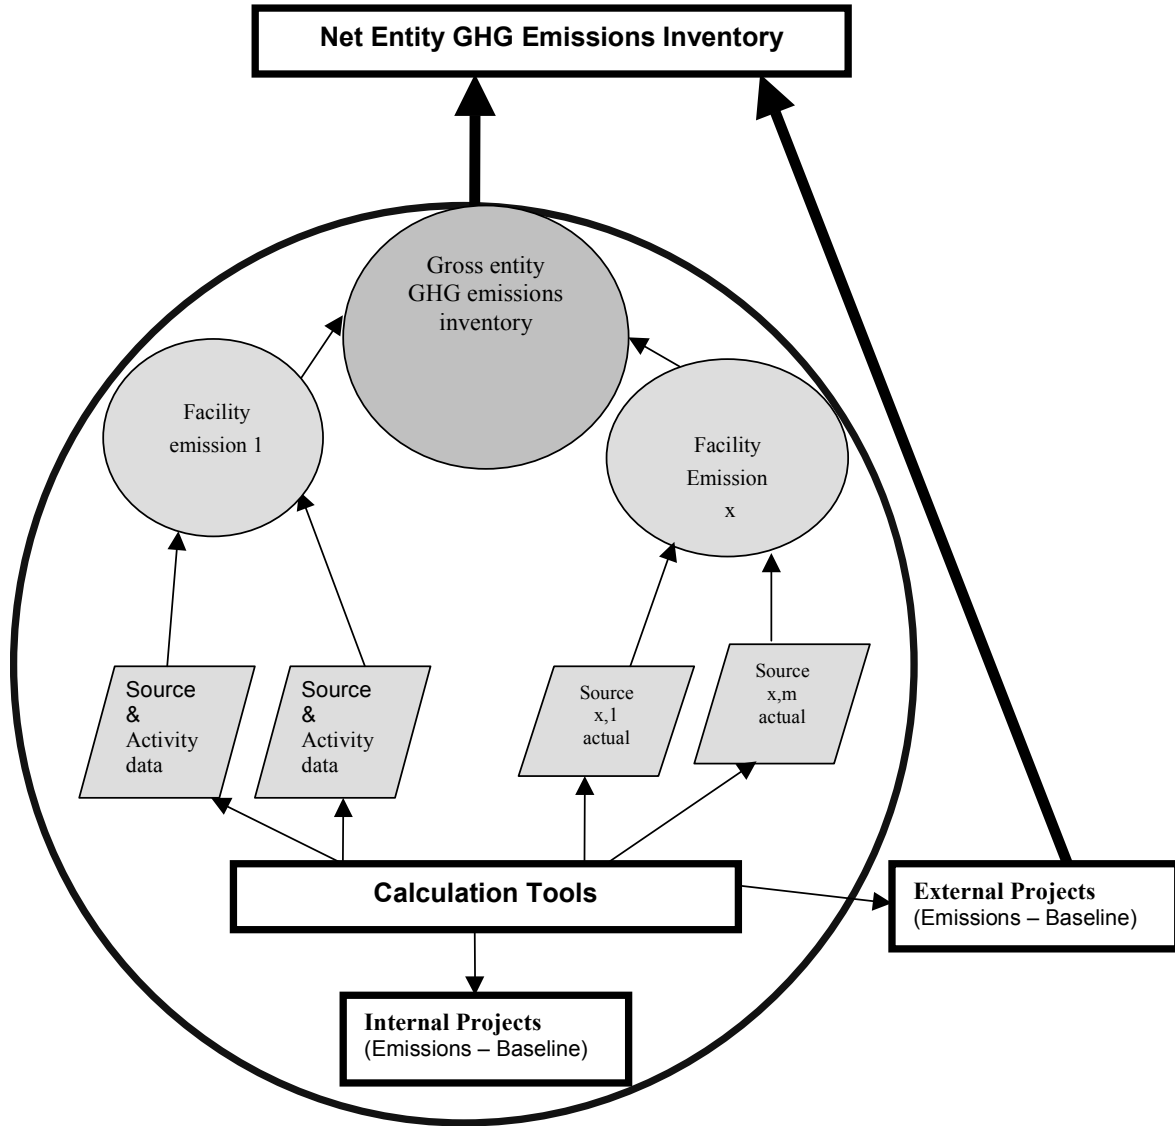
Net Entity GHG Emissions Inventory

Gross entity GHG emissions inventory

Facility emission 1

Facility Emission x

Source & Activity data

Source & Activity data

Source x,1 actual

Source x,m actual

Calculation Tools

External Projects (Emissions – Baseline)

Internal Projects (Emissions – Baseline)